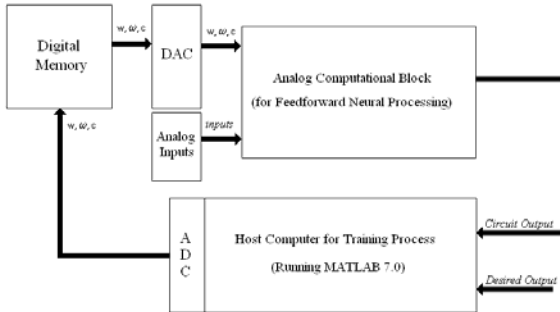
Digital Memory

w, $\omega$, c

DAC

w, $\omega$, c

Analog Computational Block

(for Feedforward Neural Processing)

Analog Inputs

inputs

w, $\omega$, c

A
D
C

Host Computer for Training Process

(Running MATLAB 7.0)

Circuit Output

Desired Output